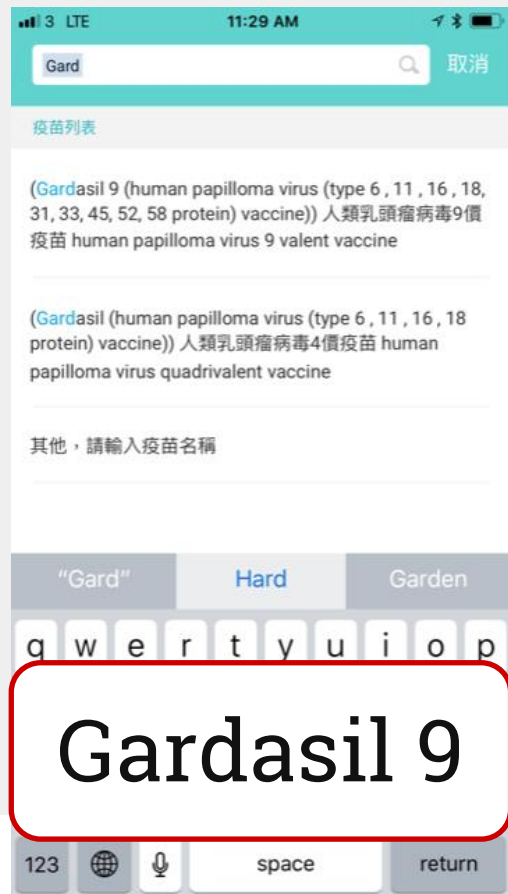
3 LTE 11:29 AM

Gard

取消

疫苗列表

(Gardasil 9 (human papilloma virus (type 6 , 11 , 16 , 18, 31, 33, 45, 52, 58 protein) vaccine)) 人類乳頭瘤病毒9價疫苗 human papilloma virus 9 valent vaccine

(Gardasil (human papilloma virus (type 6 , 11 , 16 , 18 protein) vaccine)) 人類乳頭瘤病毒4價疫苗 human papilloma virus quadrivalent vaccine

其他，請輸入疫苗名稱

"Gard" Hard Garden

q w e r t y u i o p

Gardasil 9

123 space return